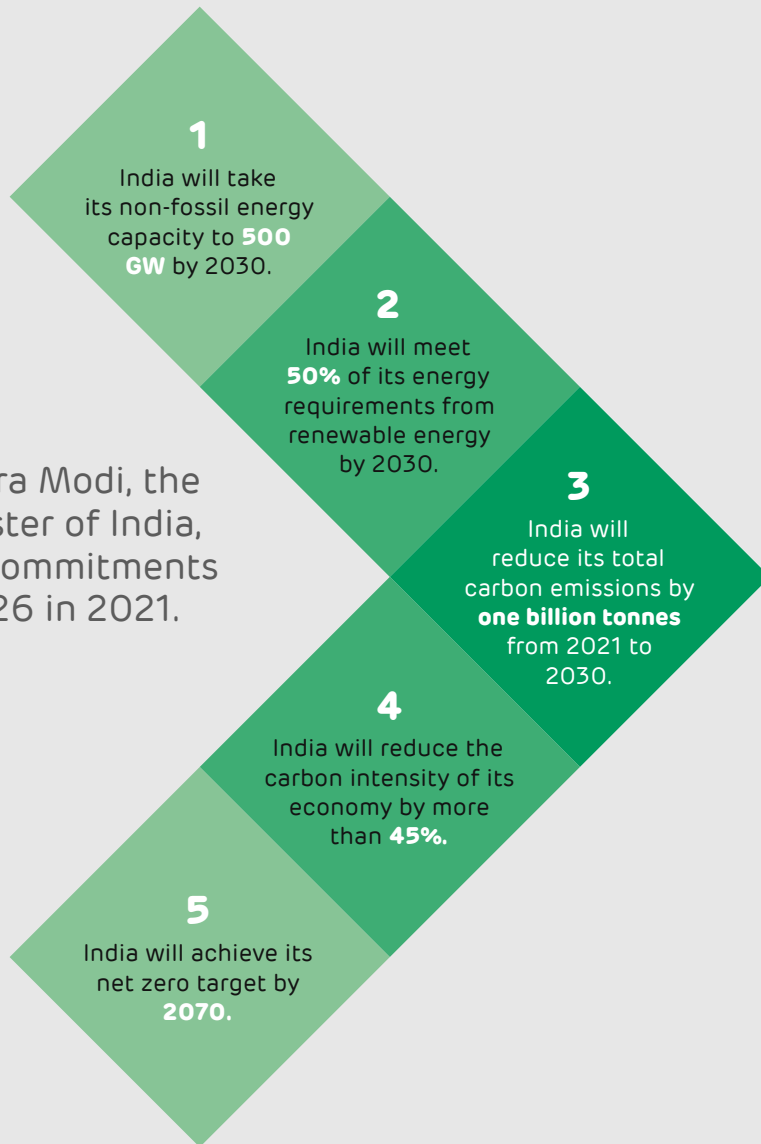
ra Modi, the ster of India, ommitments 26 in 2021.

1
India will take its non-fossil energy capacity to 500 GW by 2030.

2
India will meet 50% of its energy requirements from renewable energy by 2030.

3
India will reduce its total carbon emissions by one billion tonnes from 2021 to 2030.

4
India will reduce the carbon intensity of its economy by more than 45%.

5
India will achieve its net zero target by 2070.